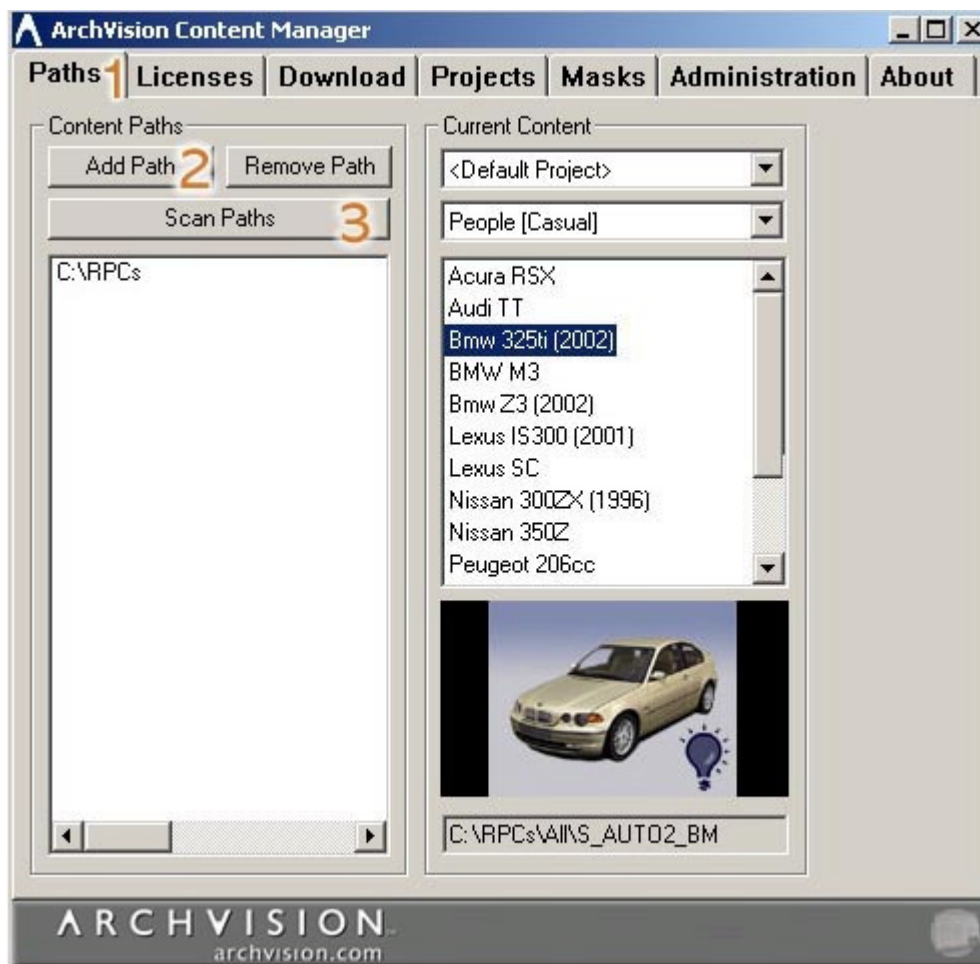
ArchVision Content Manager

Paths 1 | Licenses | Download | Projects | Masks | Administration | About

Content Paths

Add Path 2

Remove Path

Scan Paths 3

C:\RPCs

Current Content

<Default Project>

People [Casual]

Acura RSX
Audi TT
Bmw 325ti (2002)
BMW M3
Bmw Z3 (2002)
Lexus IS300 (2001)
Lexus SC
Nissan 300ZX (1996)
Nissan 350Z
Peugeot 206cc

C:\RPCs\All\S_AUTO2_BM

ARCHVISION
archvision.com